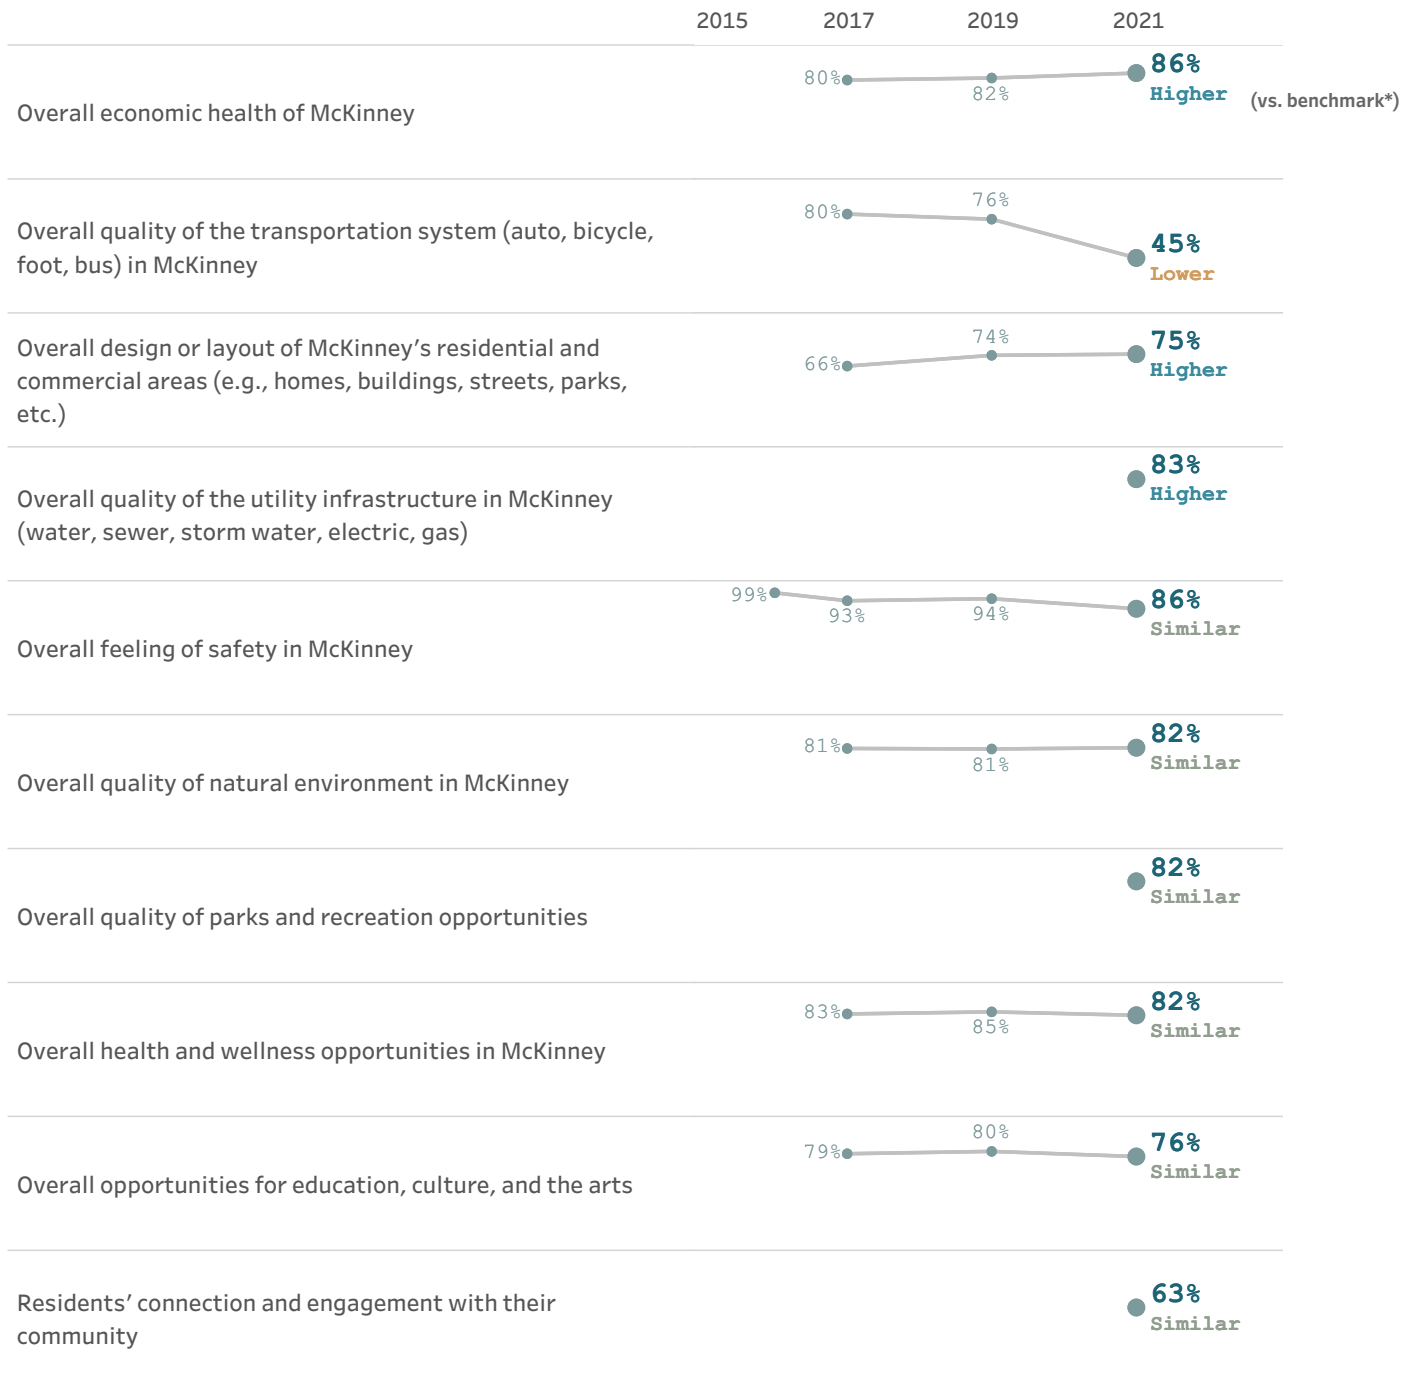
| | 2015 | 2017 | 2019 | 2021 | |
|---|---|---|---|---|---|
| Overall economic health of McKinney | | 80% | 82% | 86% Higher | (vs. benchmark*) |
| Overall quality of the transportation system (auto, bicycle, foot, bus) in McKinney | | 80% | 76% | 45% Lower | |
| Overall design or layout of McKinney's residential and commercial areas (e.g., homes, buildings, streets, parks, etc.) | | 66% | 74% | 75% Higher | |
| Overall quality of the utility infrastructure in McKinney (water, sewer, storm water, electric, gas) | | | | 83% Higher | |
| Overall feeling of safety in McKinney | 99% | 93% | 94% | 86% Similar | |
| Overall quality of natural environment in McKinney | | 81% | 81% | 82% Similar | |
| Overall quality of parks and recreation opportunities | | | | 82% Similar | |
| Overall health and wellness opportunities in McKinney | | 83% | 85% | 82% Similar | |
| Overall opportunities for education, culture, and the arts | | 79% | 80% | 76% Similar | |
| Residents' connection and engagement with their community | | | | 63% Similar | |